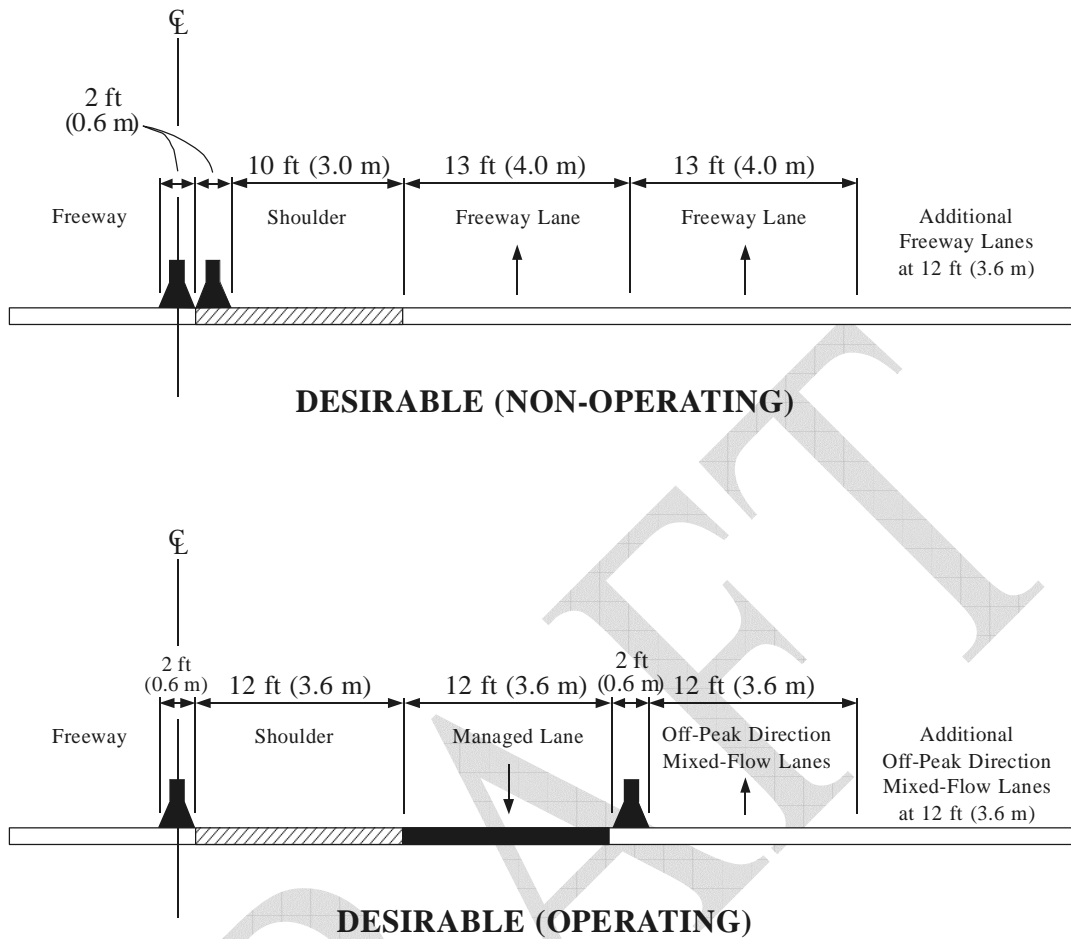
℄

2 ft (0.6 m)

10 ft (3.0 m)

13 ft (4.0 m)

13 ft (4.0 m)

Freeway

Shoulder

Freeway Lane

Freeway Lane

Additional Freeway Lanes at 12 ft (3.6 m)

DESIRABLE (NON-OPERATING)

℄

2 ft (0.6 m)

12 ft (3.6 m)

12 ft (3.6 m)

2 ft (0.6 m)

12 ft (3.6 m)

Freeway

Shoulder

Managed Lane

Off-Peak Direction Mixed-Flow Lanes

Additional Off-Peak Direction Mixed-Flow Lanes at 12 ft (3.6 m)

DESIRABLE (OPERATING)

DRAFT